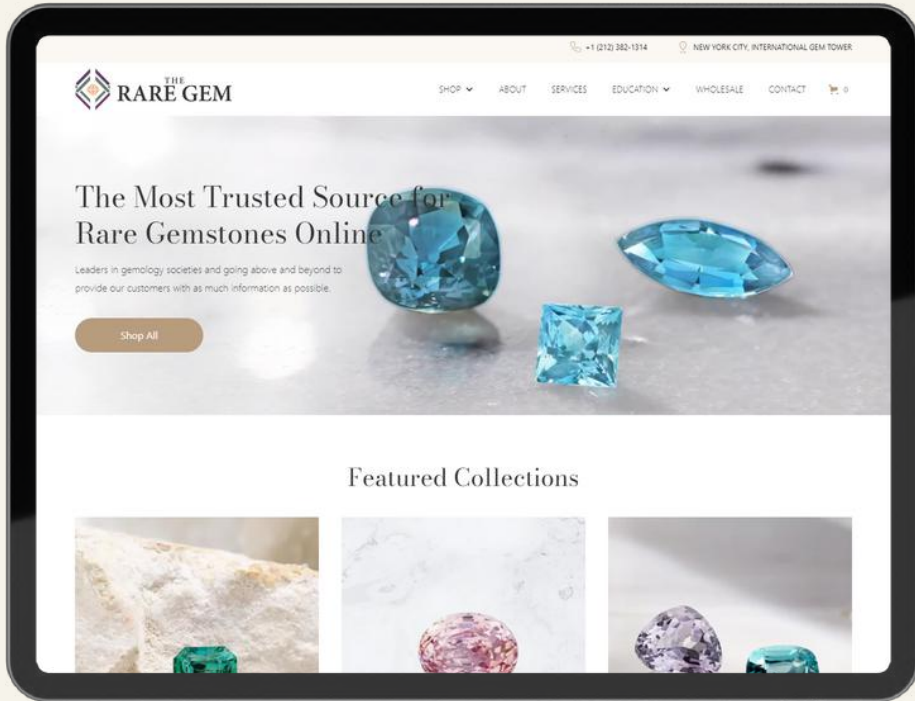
+1 (212) 382-1314 NEW YORK CITY, INTERNATIONAL GEM TOWER

THE RARE GEM

SHOP ABOUT SERVICES EDUCATION WHOLESALE CONTACT 0

The Most Trusted Source for Rare Gemstones Online

Leaders in gemology societies and going above and beyond to provide our customers with as much information as possible.

Shop All

Featured Collections